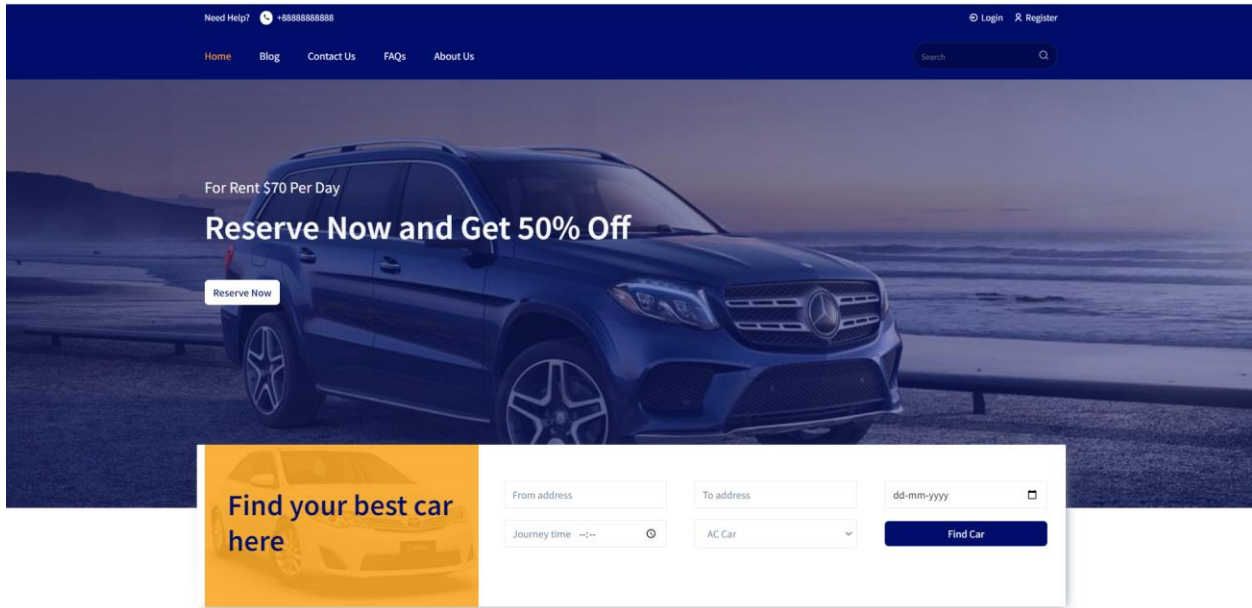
Need Help? +88888888888

Login Register

Home Blog Contact Us FAQs About Us

Search

For Rent $70 Per Day

Reserve Now and Get 50% Off

Reserve Now

Find your best car here

From address

To address

dd-mm-yyyy

Journey time --:--

AC Car

Find Car